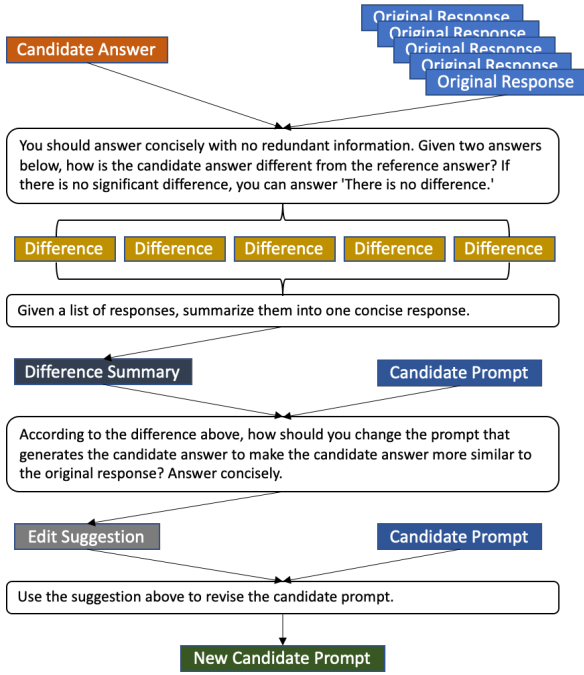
Original Response
Original Response
Original Response
Original Response
Original Response

Candidate Answer

You should answer concisely with no redundant information. Given two answers below, how is the candidate answer different from the reference answer? If there is no significant difference, you can answer 'There is no difference.'

Difference
Difference
Difference
Difference
Difference

Given a list of responses, summarize them into one concise response.

Difference Summary

Candidate Prompt

According to the difference above, how should you change the prompt that generates the candidate answer to make the candidate answer more similar to the original response? Answer concisely.

Edit Suggestion

Candidate Prompt

Use the suggestion above to revise the candidate prompt.

New Candidate Prompt